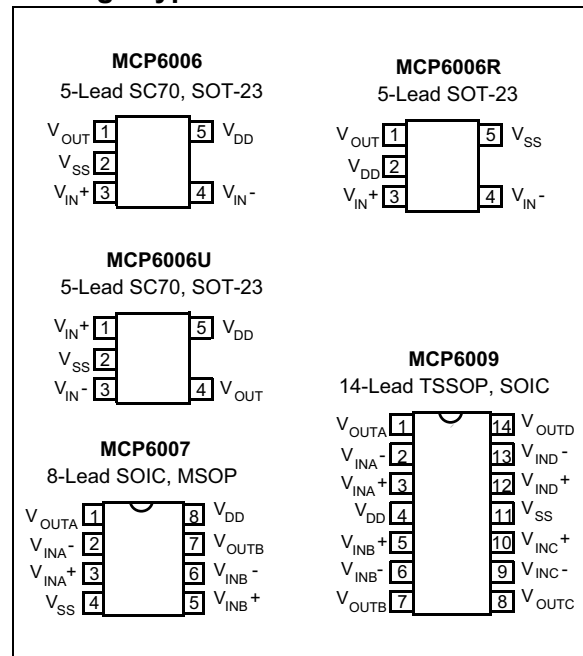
MCP6006
5-Lead SC70, SOT-23

$V_{OUT}$ 1
$V_{SS}$ 2
$V_{IN}+$ 3
5 $V_{DD}$
4 $V_{IN}-$

MCP6006R
5-Lead SOT-23

$V_{OUT}$ 1
$V_{DD}$ 2
$V_{IN}+$ 3
5 $V_{SS}$
4 $V_{IN}-$

MCP6006U
5-Lead SC70, SOT-23

$V_{IN}+$ 1
$V_{SS}$ 2
$V_{IN}-$ 3
5 $V_{DD}$
4 $V_{OUT}$

MCP6009
14-Lead TSSOP, SOIC

$V_{OUTA}$ 1
$V_{INA}-$ 2
$V_{INA}+$ 3
$V_{DD}$ 4
$V_{INB}+$ 5
$V_{INB}-$ 6
$V_{OUTB}$ 7
14 $V_{OUTD}$
13 $V_{IND}-$
12 $V_{IND}+$
11 $V_{SS}$
10 $V_{INC}+$
9 $V_{INC}-$
8 $V_{OUTC}$

MCP6007
8-Lead SOIC, MSOP

$V_{OUTA}$ 1
$V_{INA}-$ 2
$V_{INA}+$ 3
$V_{SS}$ 4
8 $V_{DD}$
7 $V_{OUTB}$
6 $V_{INB}-$
5 $V_{INB}+$